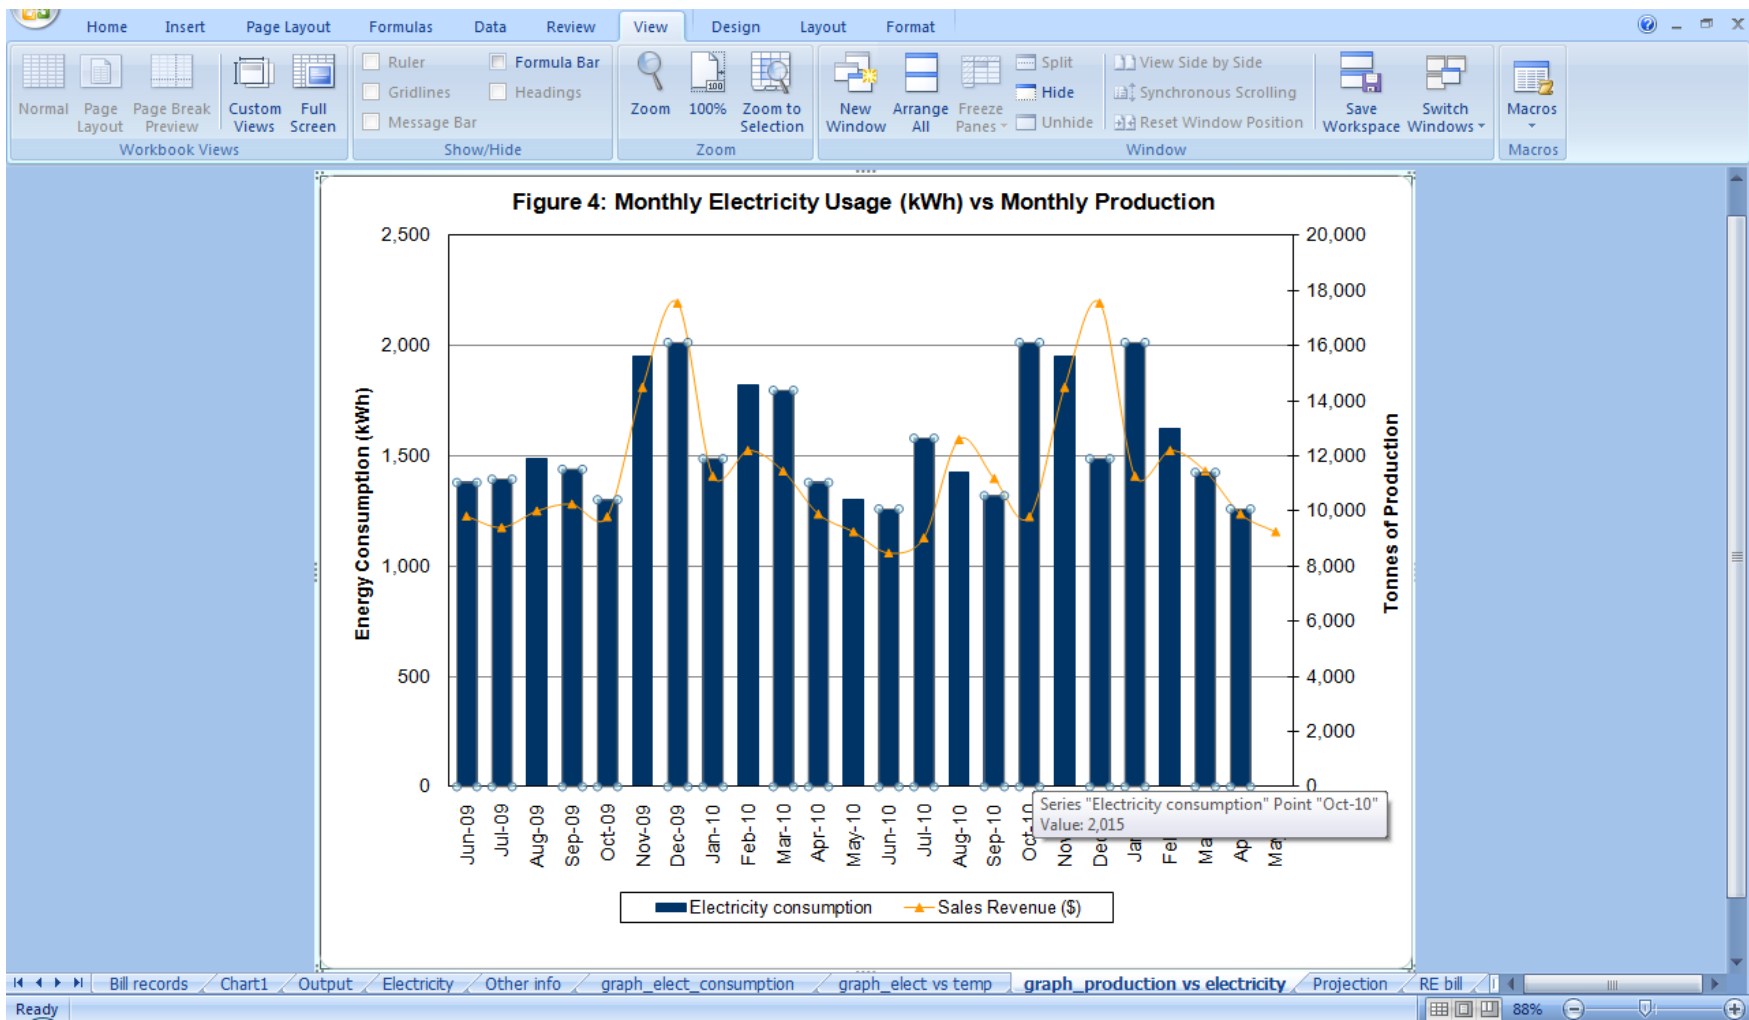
Home Insert Page Layout Formulas Data Review View Design Layout Format

Normal Page Layout Page Break Preview Custom Views Full Screen
Workbook Views

Ruler Formula Bar Gridlines Headings Message Bar
Show/Hide

Zoom 100% Zoom to Selection
Zoom

New Window Arrange All Freeze Panes Split Hide Unhide View Side by Side Synchronous Scrolling Reset Window Position Save Workspace Switch Windows
Window

Macros
Macros

Figure 4: Monthly Electricity Usage (kWh) vs Monthly Production

Energy Consumption (kWh)

2,500
2,000
1,500
1,000
500
0

Tonnes of Production

20,000
18,000
16,000
14,000
12,000
10,000
8,000
6,000
4,000
2,000
0

Jun-09 Jul-09 Aug-09 Sep-09 Oct-09 Nov-09 Dec-09 Jan-10 Feb-10 Mar-10 Apr-10 May-10 Jun-10 Jul-10 Aug-10 Sep-10 Oct-10 No De Ja Fe Ma Ap Ma

Series "Electricity consumption" Point "Oct-10"
Value: 2,015

Electricity consumption Sales Revenue ($)

Bill records Chart1 Output Electricity Other info graph_elect_consumption graph_elect vs temp graph_production vs electricity Projection RE bill

Ready 88%